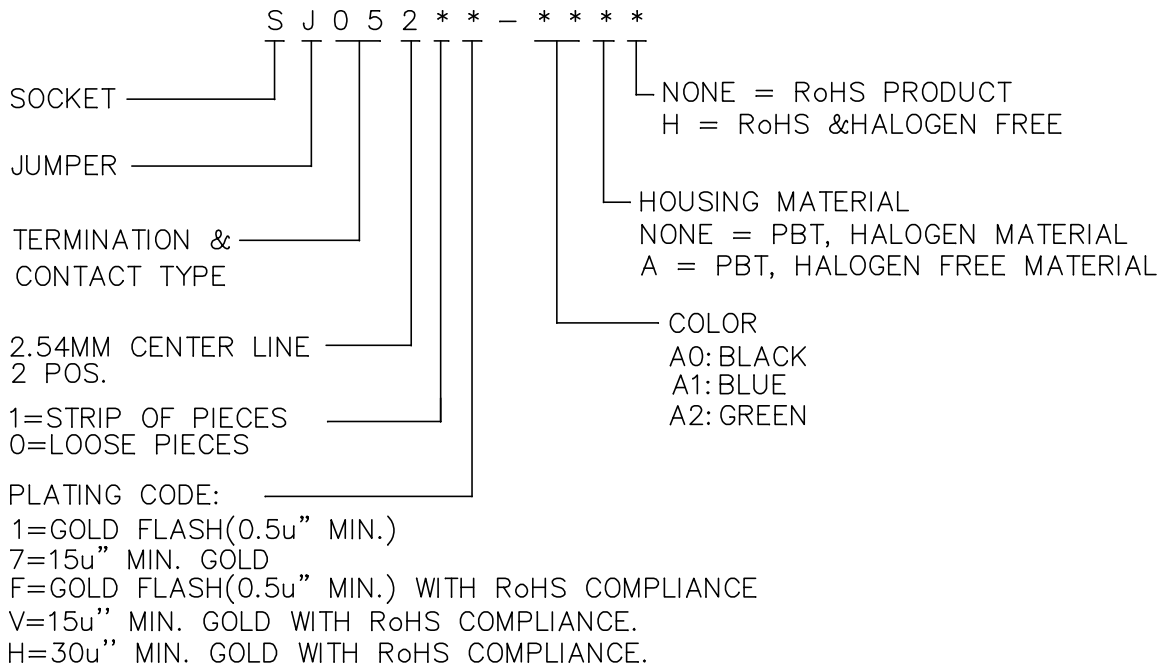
S J 0 5 2 * * – * * * *

NONE = RoHS PRODUCT
H = RoHS &HALOGEN FREE

SOCKET

JUMPER

HOUSING MATERIAL
NONE = PBT, HALOGEN MATERIAL
A = PBT, HALOGEN FREE MATERIAL

TERMINATION & CONTACT TYPE

COLOR
A0: BLACK
A1: BLUE
A2: GREEN

2.54MM CENTER LINE
2 POS.

1=STRIP OF PIECES
0=LOOSE PIECES

PLATING CODE:
1=GOLD FLASH(0.5u" MIN.)
7=15u" MIN. GOLD
F=GOLD FLASH(0.5u" MIN.) WITH RoHS COMPLIANCE
V=15u'' MIN. GOLD WITH RoHS COMPLIANCE.
H=30u'' MIN. GOLD WITH RoHS COMPLIANCE.